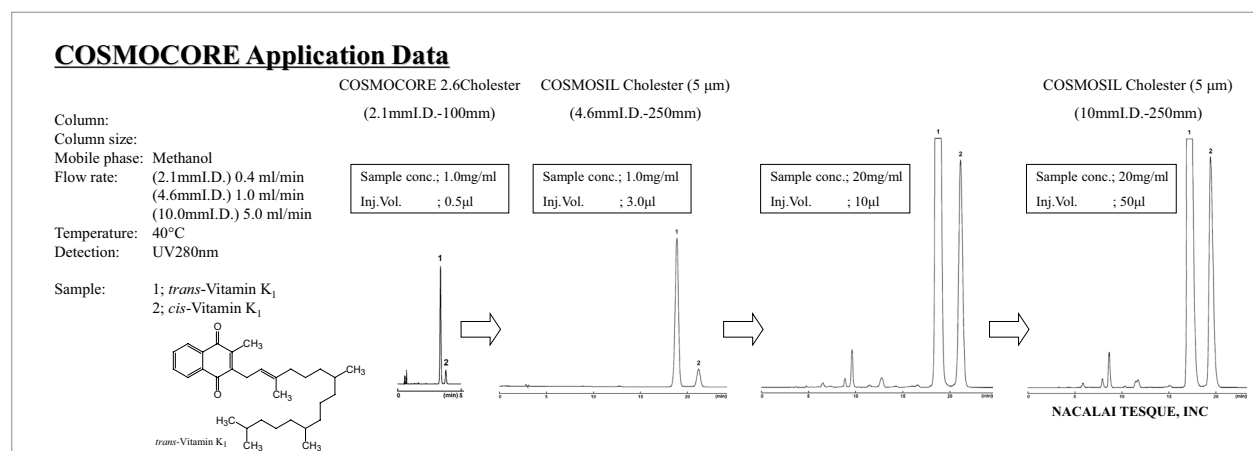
COSMOCORE Application Data

COSMOCORE 2.6Cholester (2.1mmI.D.-100mm)

COSMOSIL Cholester (5 μm) (4.6mmI.D.-250mm)

COSMOSIL Cholester (5 μm) (10mmI.D.-250mm)

Column:
Column size:
Mobile phase: Methanol
Flow rate: (2.1mmI.D.) 0.4 ml/min
(4.6mmI.D.) 1.0 ml/min
(10.0mmI.D.) 5.0 ml/min
Temperature: 40°C
Detection: UV280nm

Sample: 1; *trans*-Vitamin $K_1$
2; *cis*-Vitamin $K_1$

O
O
$CH_3$
$CH_3$
$CH_3$
$H_3C$
$CH_3$
$CH_3$

*trans*-Vitamin $K_1$

Sample conc.; 1.0mg/ml
Inj.Vol. ; 0.5μl

Sample conc.; 1.0mg/ml
Inj.Vol. ; 3.0μl

Sample conc.; 20mg/ml
Inj.Vol. ; 10μl

Sample conc.; 20mg/ml
Inj.Vol. ; 50μl

1
2
0 (min) 5

1
2
0 5 10 15 20 (min)

1
2
0 5 10 15 20 (min)

1
2
0 5 10 15 20 (min)

NACALAI TESQUE, INC